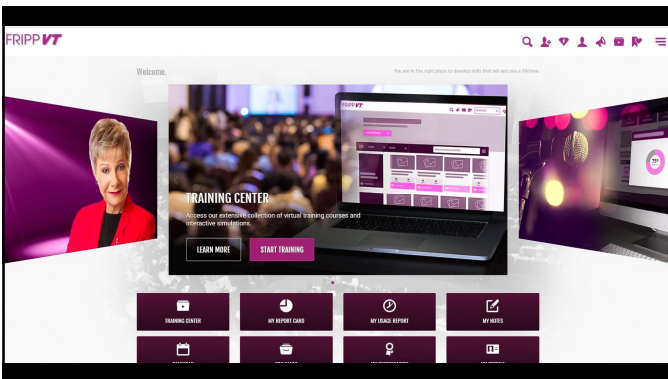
FRIPP VT

Welcome.

You are in the right place to develop skills that will last you a lifetime.

FRIPP VT

TRAINING CENTER

Access our extensive collection of virtual training courses and interactive simulations.

LEARN MORE

START TRAINING

TRAINING CENTER

MY REPORT CARD

MY USAGE REPORT

MY NOTES